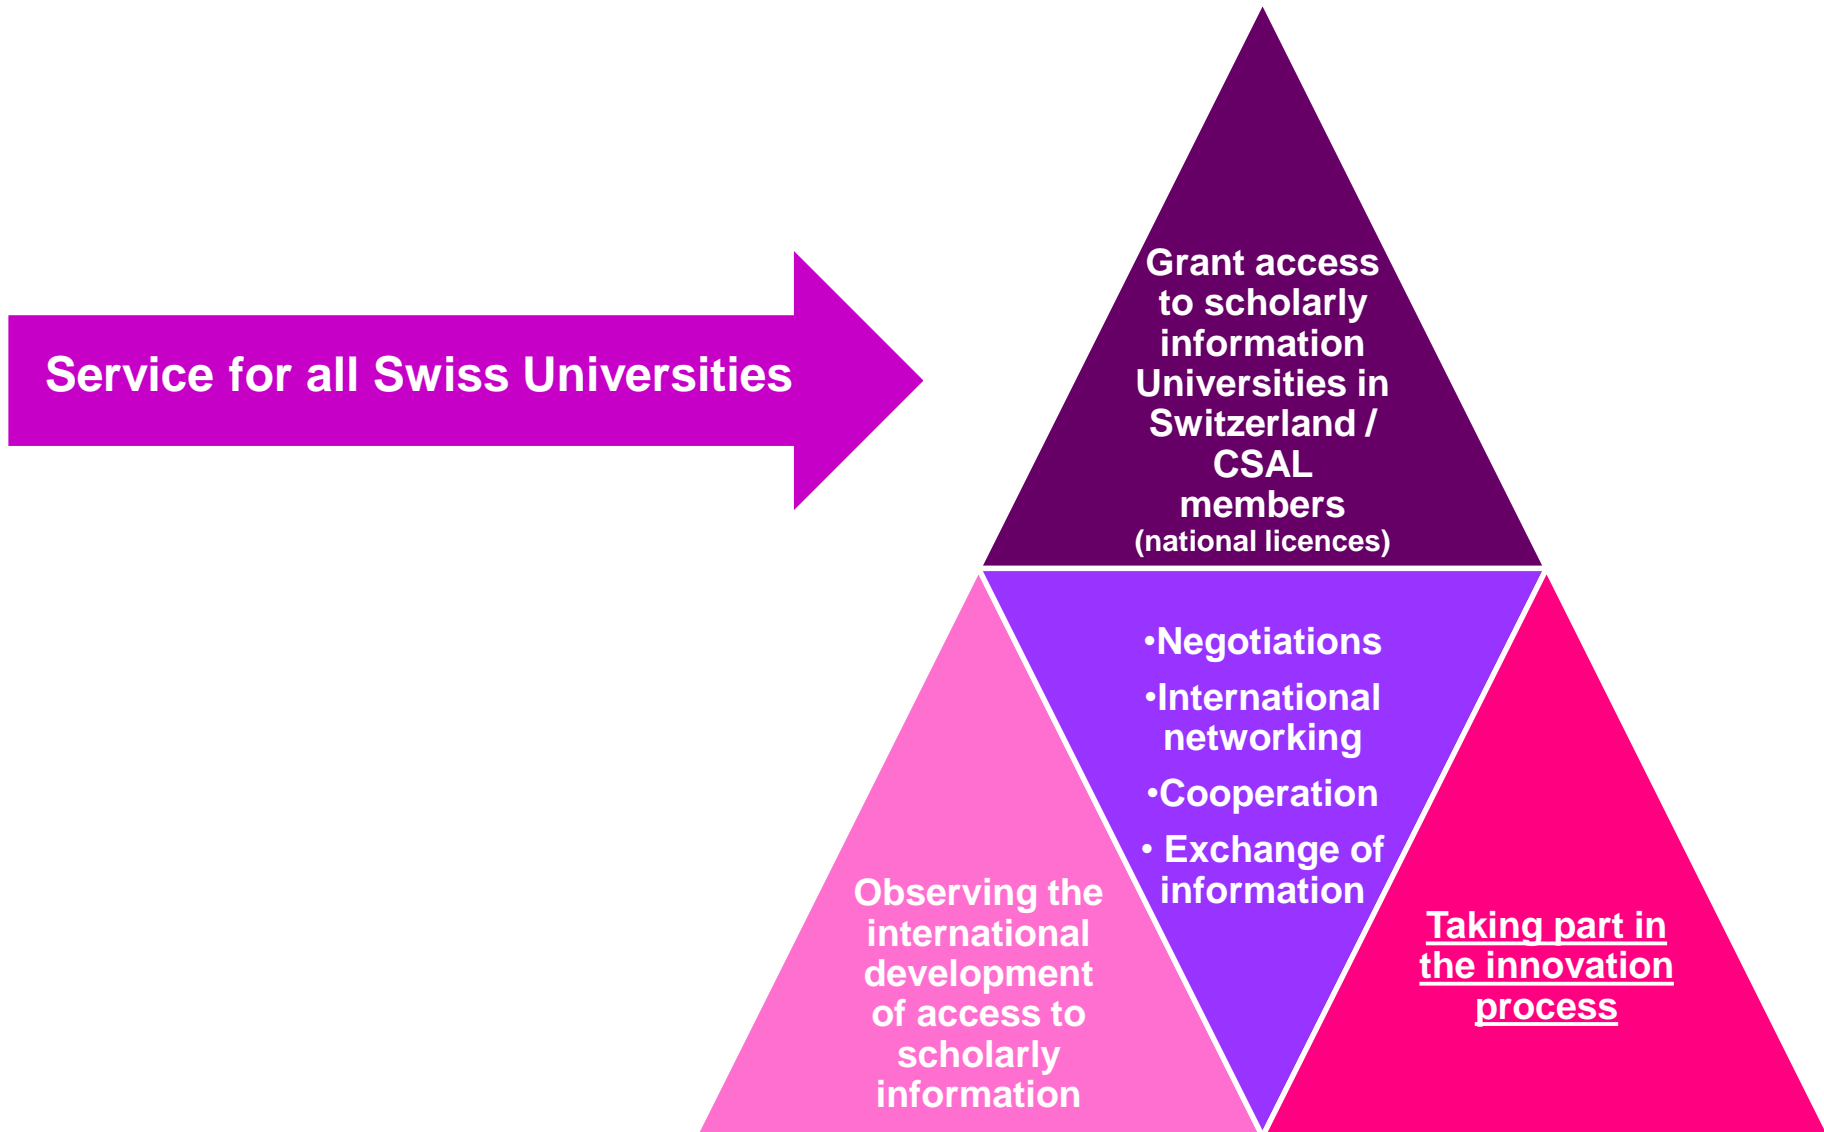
Service for all Swiss Universities

Grant access to scholarly information Universities in Switzerland / CSAL members (national licences)

•Negotiations
•International networking
•Cooperation
• Exchange of information

Observing the international development of access to scholarly information

Taking part in the innovation process